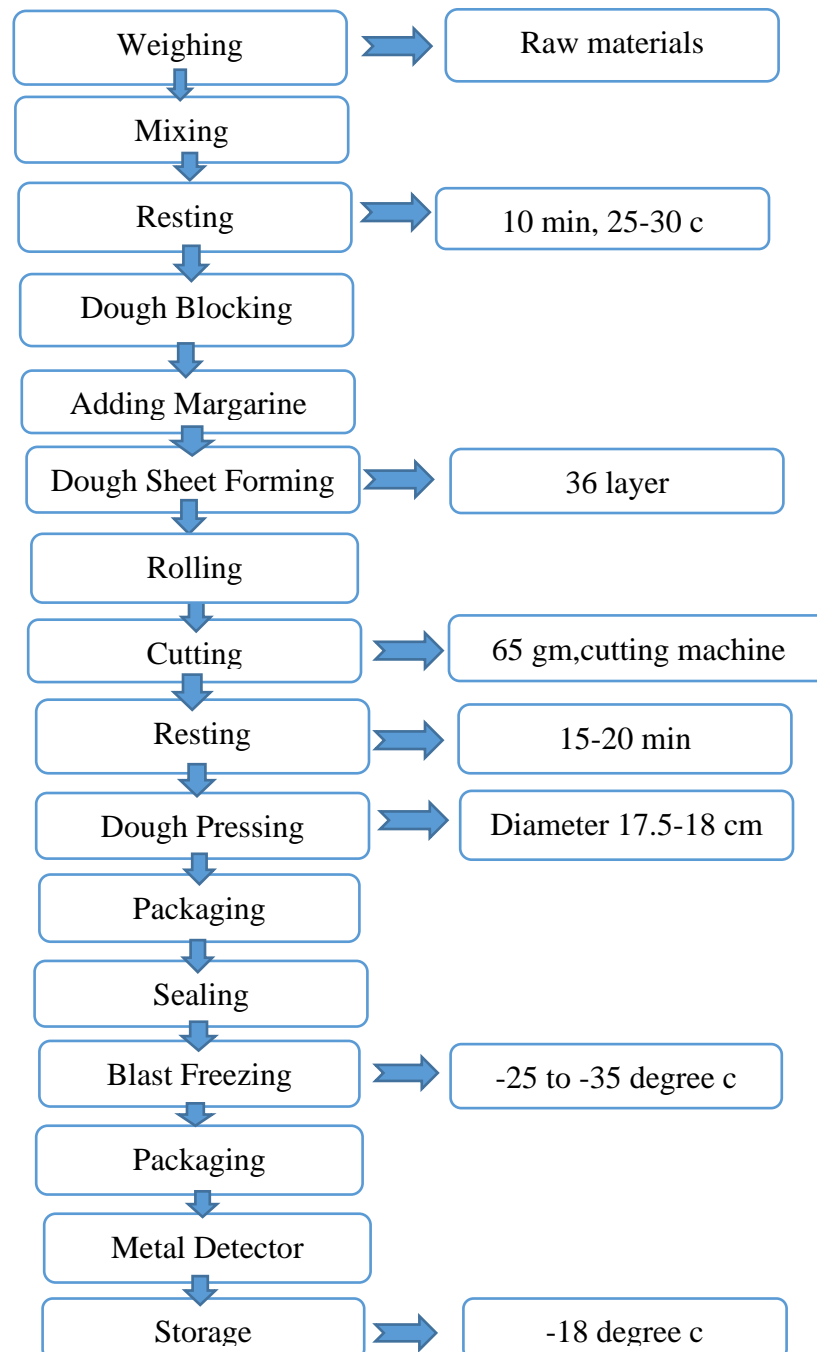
Weighing

Raw materials

Mixing

Resting

10 min, 25-30 c

Dough Blocking

Adding Margarine

Dough Sheet Forming

36 layer

Rolling

Cutting

65 gm,cutting machine

Resting

15-20 min

Dough Pressing

Diameter 17.5-18 cm

Packaging

Sealing

Blast Freezing

-25 to -35 degree c

Packaging

Metal Detector

Storage

-18 degree c